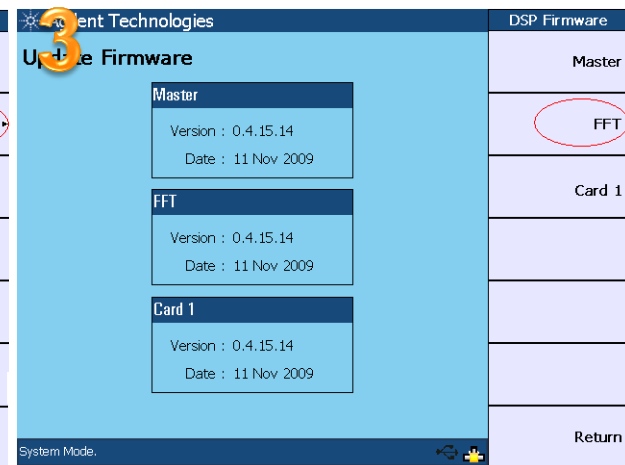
3

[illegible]lent Technologies

Up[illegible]te Firmware

Master

Version : 0.4.15.14

Date : 11 Nov 2009

FFT

Version : 0.4.15.14

Date : 11 Nov 2009

Card 1

Version : 0.4.15.14

Date : 11 Nov 2009

System Mode.

DSP Firmware

Master

FFT

Card 1

Return